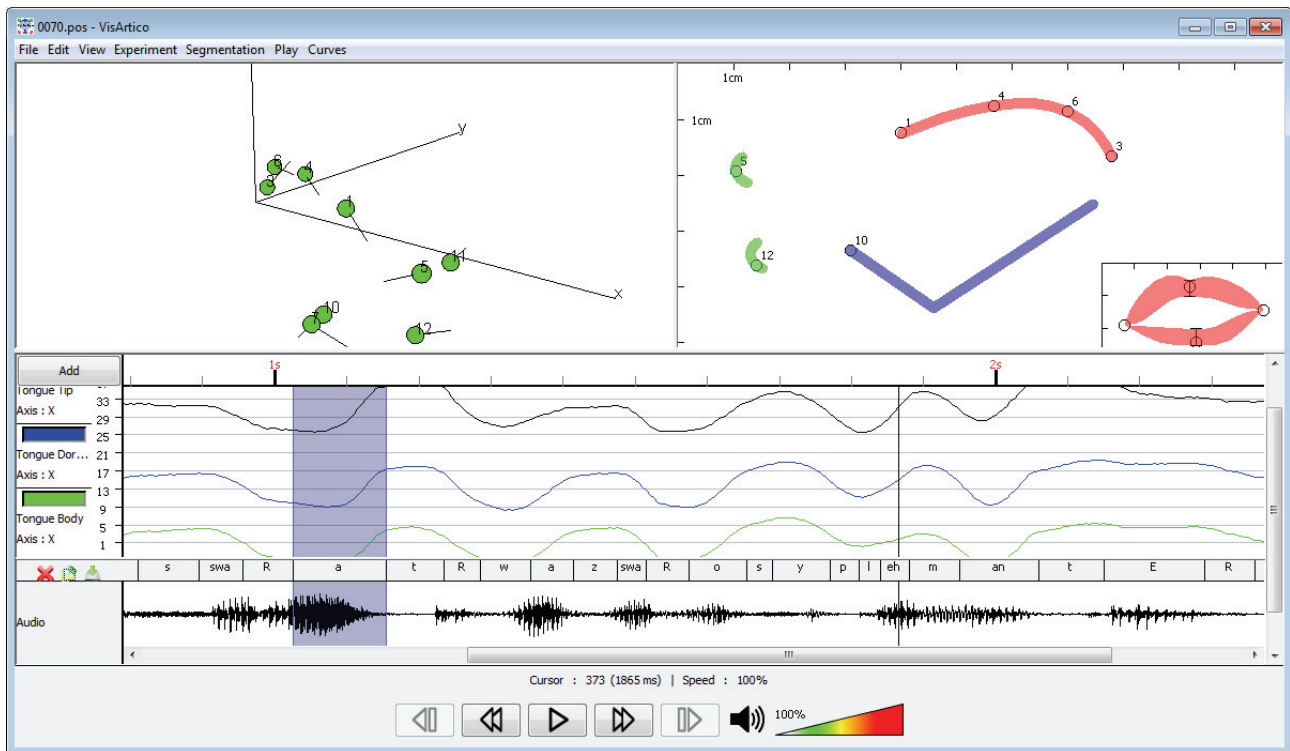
0070.pos - VisArtico

File Edit View Experiment Segmentation Play Curves

y
6
4
8
1
5
11
x
10
7
12

1cm
1cm
1
4
6
3
5
10
12

Add
1s
2s

Tongue Tip
Axis : X
Tongue Dor...
Axis : X
Tongue Body
Axis : X

33
29
25
21
17
13
9
5
1

| s | swa | R | a | t | R | w | a | z | swa | R | o | s | y | p | l | eh | m | an | t | E | R |

Audio

Cursor : 373 (1865 ms) | Speed : 100%

100%